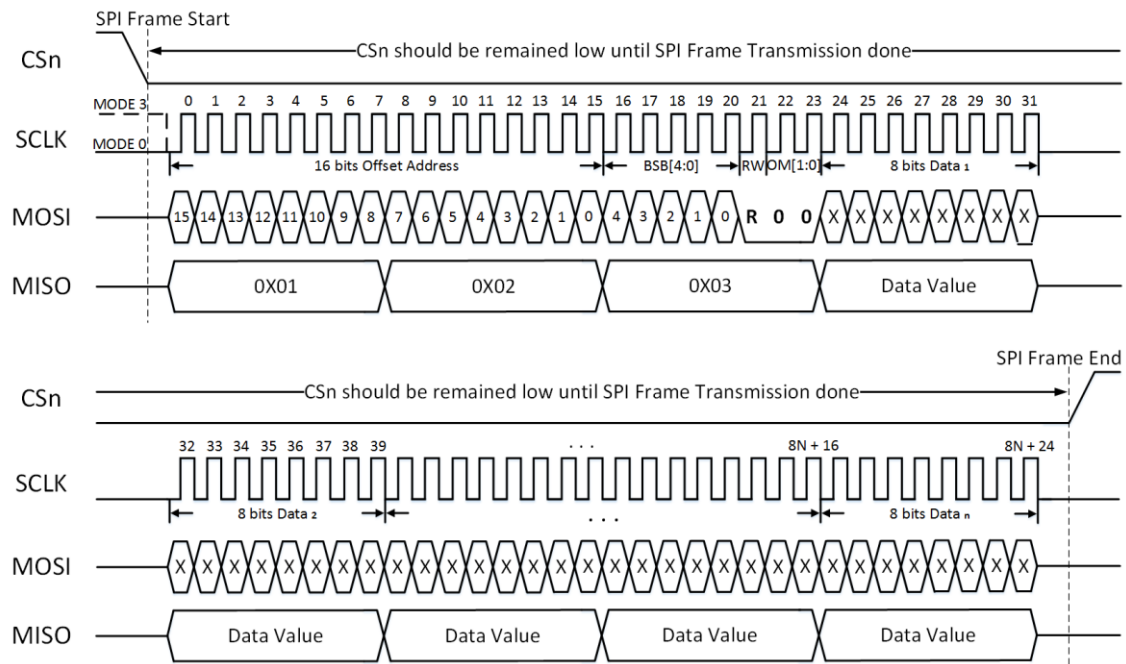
SPI Frame Start

CSn

CSn should be remained low until SPI Frame Transmission done

MODE 3

MODE 0

0 1 2 3 4 5 6 7 8 9 10 11 12 13 14 15 16 17 18 19 20 21 22 23 24 25 26 27 28 29 30 31

SCLK

16 bits Offset Address

BSB[4:0]

RW

OM[1:0]

8 bits Data $_1$

MOSI

15 14 13 12 11 10 9 8 7 6 5 4 3 2 1 0 4 3 2 1 0 R 0 0 X X X X X X X X

MISO

0X01

0X02

0X03

Data Value

SPI Frame End

CSn

CSn should be remained low until SPI Frame Transmission done

32 33 34 35 36 37 38 39

. . .

8N + 16

8N + 24

SCLK

8 bits Data $_2$

. . .

8 bits Data $_n$

MOSI

X X X X X X X X X X X X X X X X X X X X X X X X X X X X X X X X

MISO

Data Value

Data Value

Data Value

Data Value